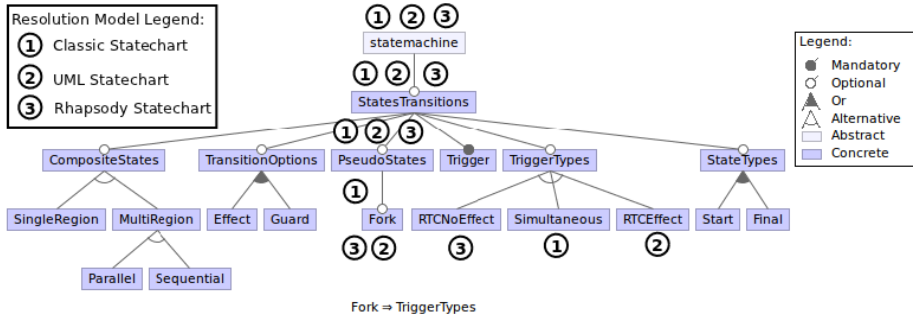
Resolution Model Legend:
① Classic Statechart
② UML Statechart
③ Rhapsody Statechart

① ② ③
statemachine
① ② ③
StatesTransitions
① ② ③
CompositeStates
TransitionOptions
PseudoStates
Trigger
TriggerTypes
StateTypes
SingleRegion
MultiRegion
Effect
Guard
①
Fork
③ ②
RTCNoEffect
③
Simultaneous
①
RTCEffect
②
Start
Final
Parallel
Sequential

Legend:
Mandatory
Optional
Or
Alternative
Abstract
Concrete

Fork ⇒ TriggerTypes